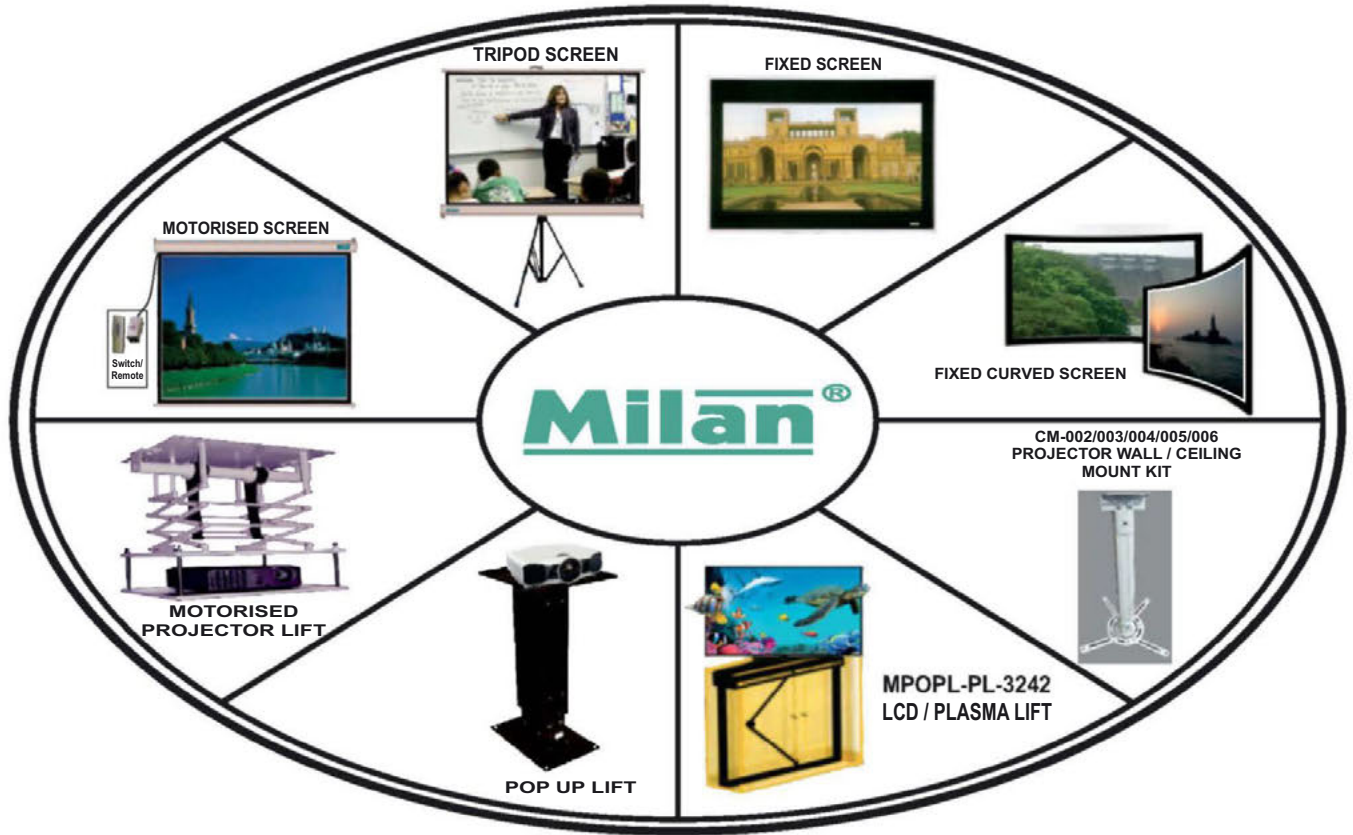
TRIPOD SCREEN

FIXED SCREEN

MOTORISED SCREEN

Switch/ Remote

FIXED CURVED SCREEN

Milan®

CM-002/003/004/005/006 PROJECTOR WALL / CEILING MOUNT KIT

MOTORISED PROJECTOR LIFT

MPOPL-PL-3242 LCD / PLASMA LIFT

POP UP LIFT